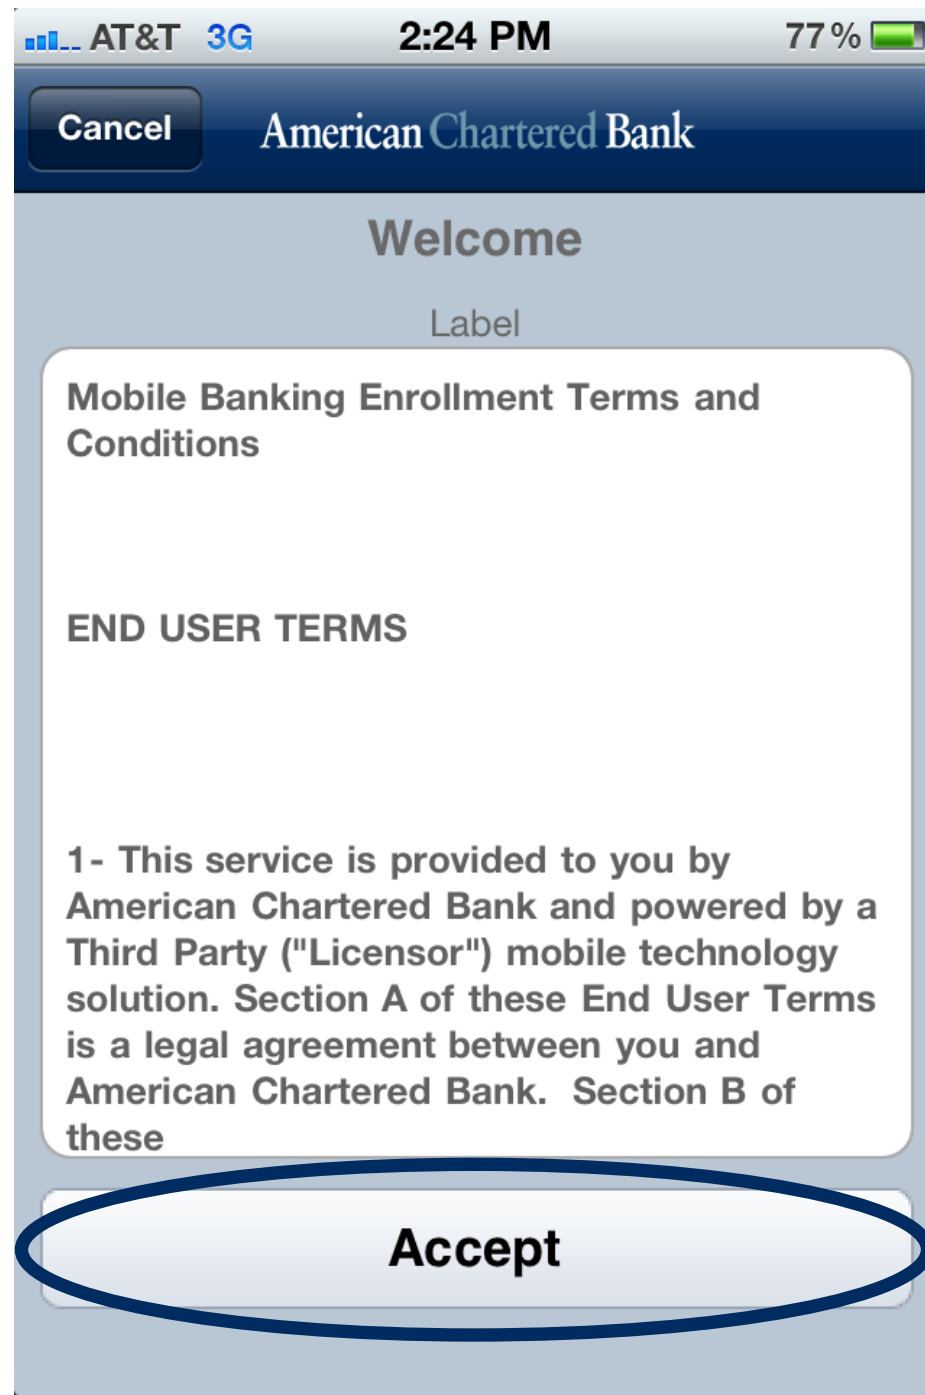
AT&T 3G 2:24 PM 77 %

Cancel American Chartered Bank

Welcome

Label

Mobile Banking Enrollment Terms and Conditions

END USER TERMS

1- This service is provided to you by American Chartered Bank and powered by a Third Party ("Licensor") mobile technology solution. Section A of these End User Terms is a legal agreement between you and American Chartered Bank. Section B of these

Accept